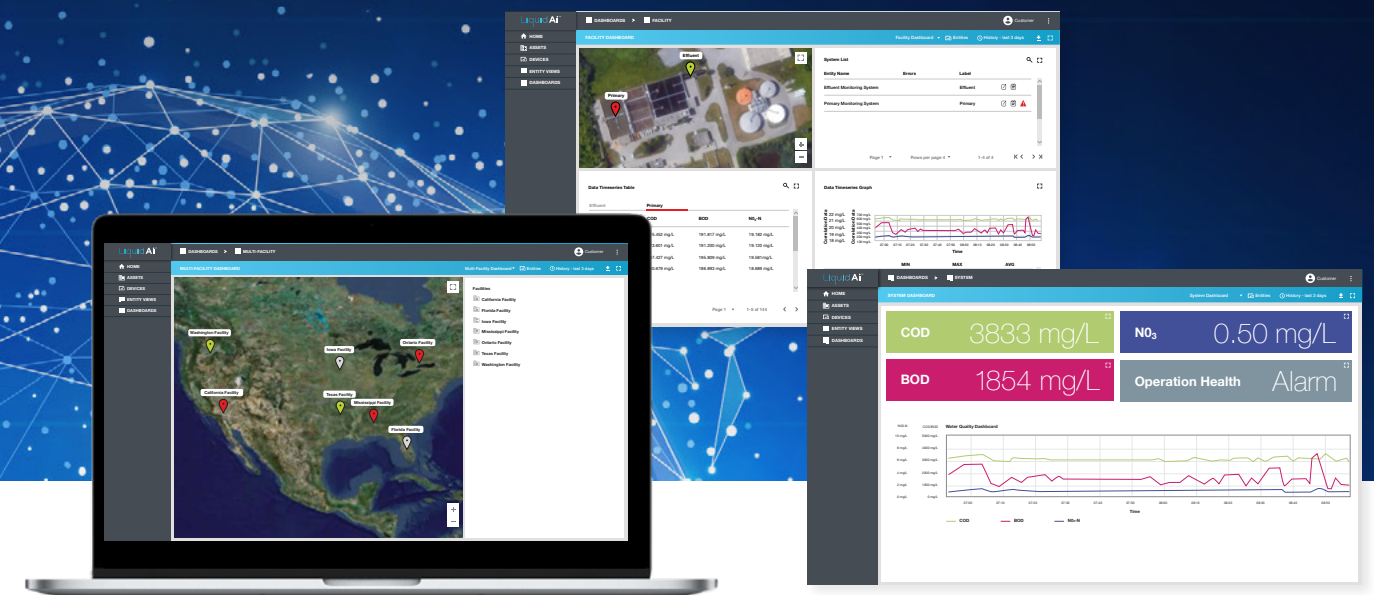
Liquid Ai

DASHBOARDS > FACILITY

Customer

HOME
ASSETS
DEVICES
ENTITY VIEWS
DASHBOARDS

FACILITY DASHBOARD

Facility Dashboard
Entities
History - last 3 days

Effluent
Primary

System List

| Entity Name | Errors | Label |
|---|---|---|
| Effluent Monitoring System | | Effluent |
| Primary Monitoring System | | Primary |

Page 1
Rows per page 4
1-4 of 4

Data Timeseries Table

Effluent
Primary

| COD | BOD | $NO_3$-N |
|---|---|---|
| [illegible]5.403 mg/L | 191.817 mg/L | 19.182 mg/L |
| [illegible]3.461 mg/L | 191.205 mg/L | 19.120 mg/L |
| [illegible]7.427 mg/L | 196.809 mg/L | 19.681 mg/L |
| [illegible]6.879 mg/L | 196.883 mg/L | 19.688 mg/L |

Page 1
1-5 of 144

Data Timeseries Graph

Time

MIN
MAX
AVG

Liquid Ai

DASHBOARDS > MULTI-FACILITY

Customer

HOME
ASSETS
DEVICES
ENTITY VIEWS
DASHBOARDS

MULTI-FACILITY DASHBOARD

Multi-Facility Dashboard
Entities
History - last 3 days

Washington Facility
Iowa Facility
Ontario Facility
California Facility
Texas Facility
Mississippi Facility
Florida Facility

Facilities
California Facility
Florida Facility
Iowa Facility
Mississippi Facility
Ontario Facility
Texas Facility
Washington Facility

Liquid Ai

DASHBOARDS > SYSTEM

Customer

HOME
ASSETS
DEVICES
ENTITY VIEWS
DASHBOARDS

SYSTEM DASHBOARD

System Dashboard
Entities
History - last 3 days

COD 3833 mg/L
$N0_3$ 0.50 mg/L
BOD 1854 mg/L
Operation Health Alarm

Water Quality Dashboard

Time

COD
BOD
$NO_3$-N